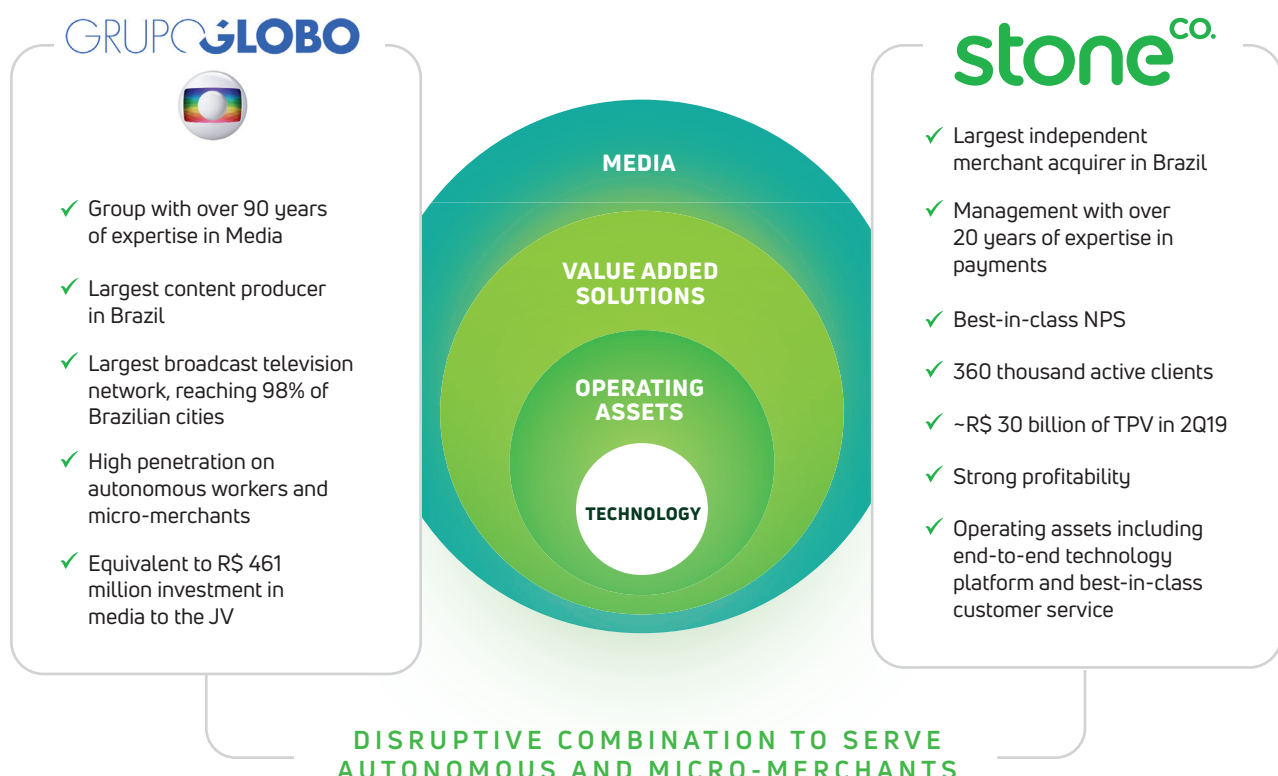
GRUPOGLOBO

✓ Group with over 90 years of expertise in Media

✓ Largest content producer in Brazil

✓ Largest broadcast television network, reaching 98% of Brazilian cities

✓ High penetration on autonomous workers and micro-merchants

✓ Equivalent to R$ 461 million investment in media to the JV

MEDIA

VALUE ADDED SOLUTIONS

OPERATING ASSETS

TECHNOLOGY

stone co.

✓ Largest independent merchant acquirer in Brazil

✓ Management with over 20 years of expertise in payments

✓ Best-in-class NPS

✓ 360 thousand active clients

✓ ~R$ 30 billion of TPV in 2Q19

✓ Strong profitability

✓ Operating assets including end-to-end technology platform and best-in-class customer service

DISRUPTIVE COMBINATION TO SERVE AUTONOMOUS AND MICRO-MERCHANTS